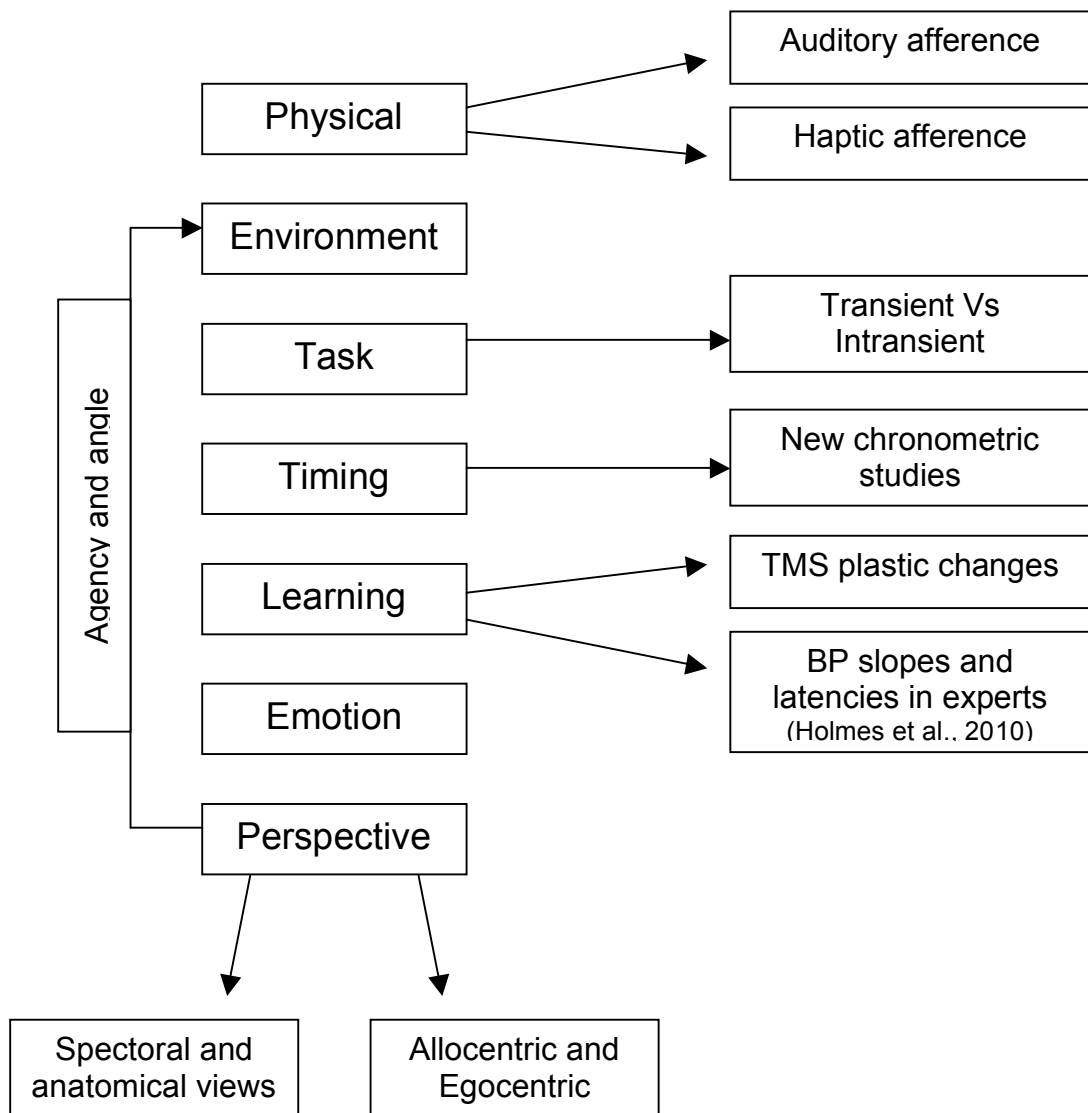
Physical

Auditory afference

Haptic afference

Environment

Agency and angle

Task

Transient Vs Intransient

Timing

New chronometric studies

Learning

TMS plastic changes

BP slopes and latencies in experts (Holmes et al., 2010)

Emotion

Perspective

Spectoral and anatomical views

Allocentric and Egocentric